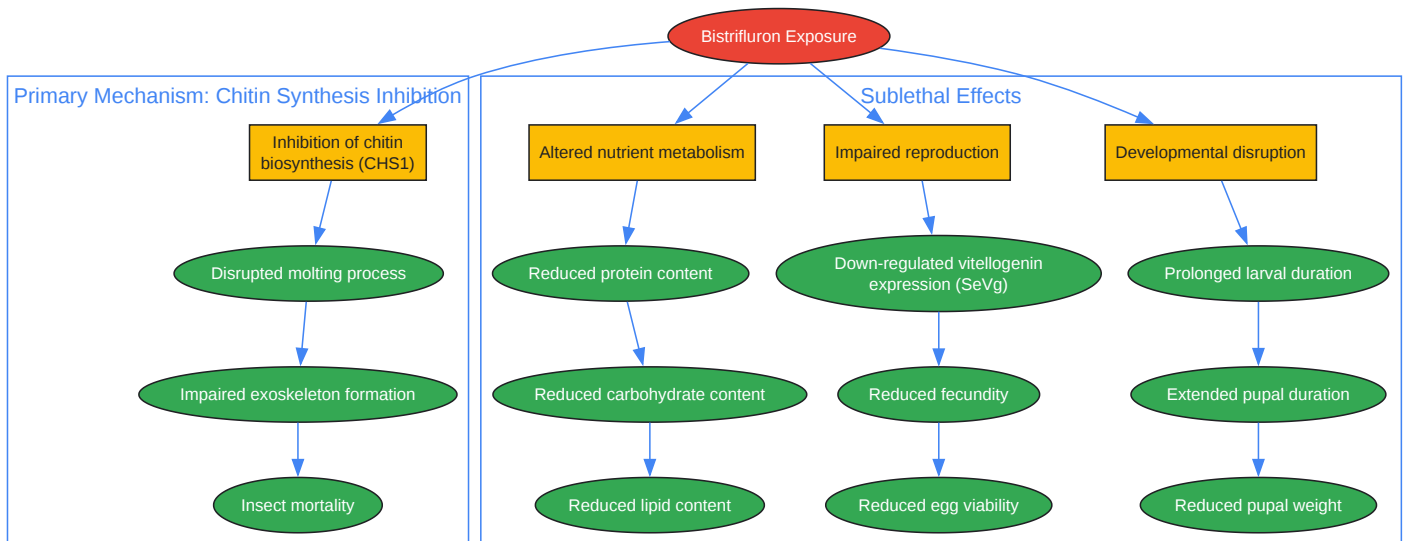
Bistrifluron Exposure

Primary Mechanism: Chitin Synthesis Inhibition

Inhibition of chitin biosynthesis (CHS1)

Disrupted molting process

Impaired exoskeleton formation

Insect mortality

Sublethal Effects

Altered nutrient metabolism

Reduced protein content

Reduced carbohydrate content

Reduced lipid content

Impaired reproduction

Down-regulated vitellogenin expression (SeVg)

Reduced fecundity

Reduced egg viability

Developmental disruption

Prolonged larval duration

Extended pupal duration

Reduced pupal weight